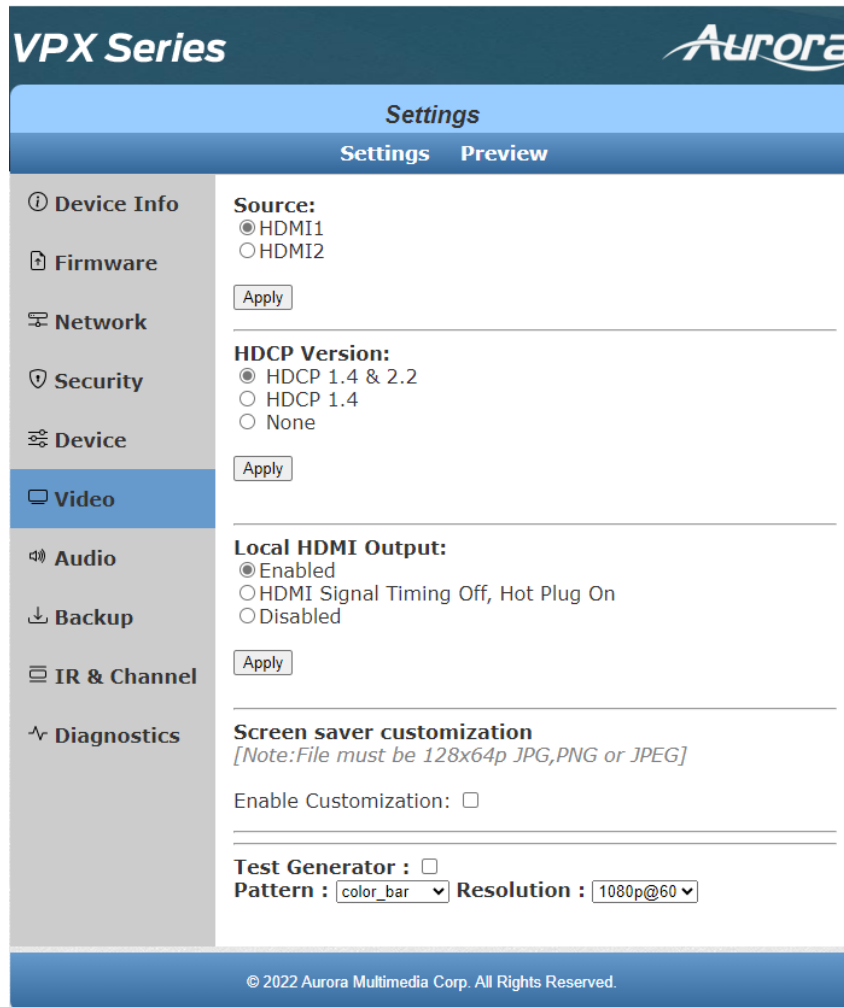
VPX Series

Aurora

Settings

Settings Preview

Device Info

Firmware

Network

Security

Device

Video

Audio

Backup

IR & Channel

Diagnostics

Source:
HDMI1
HDMI2

Apply

HDCP Version:
HDCP 1.4 & 2.2
HDCP 1.4
None

Apply

Local HDMI Output:
Enabled
HDMI Signal Timing Off, Hot Plug On
Disabled

Apply

Screen saver customization
[Note:File must be 128x64p JPG,PNG or JPEG]

Enable Customization:

Test Generator :
Pattern : color_bar Resolution : 1080p@60

© 2022 Aurora Multimedia Corp. All Rights Reserved.